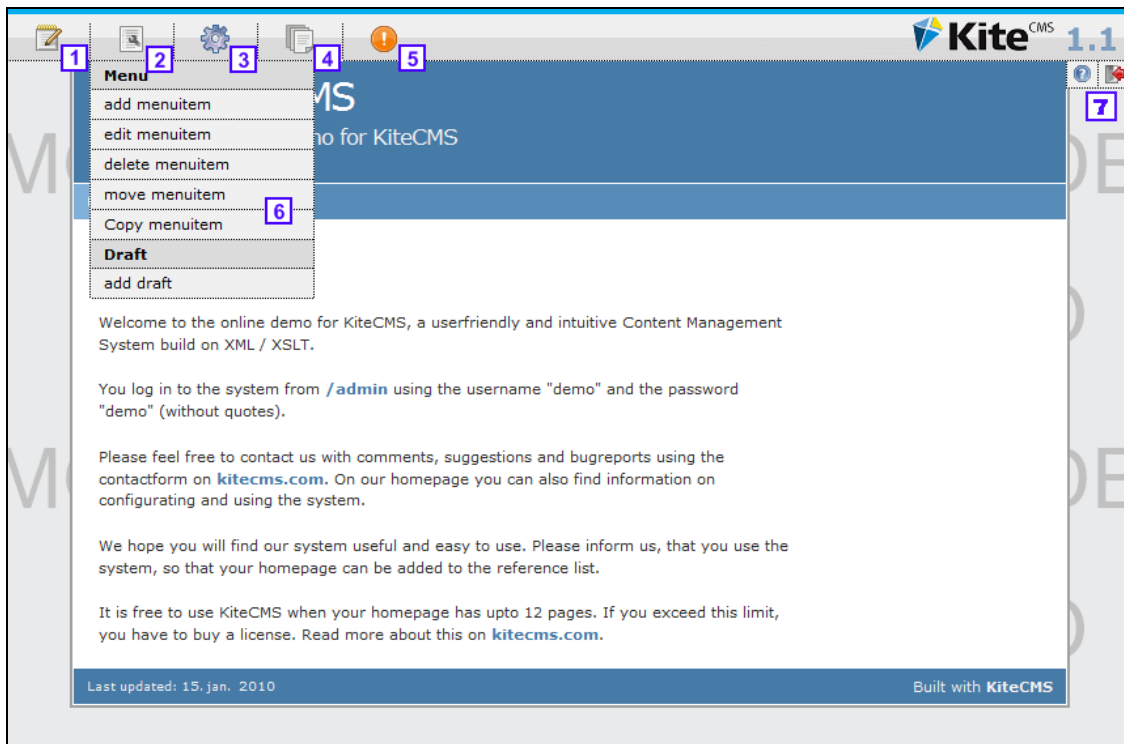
1 2 3 4 5

Kite CMS 1.1

7

Menu
add menuitem
edit menuitem
delete menuitem
move menuitem
Copy menuitem
Draft
add draft

6

MS
no for KiteCMS

Welcome to the online demo for KiteCMS, a userfriendly and intuitive Content Management System build on XML / XSLT.

You log in to the system from /admin using the username "demo" and the password "demo" (without quotes).

Please feel free to contact us with comments, suggestions and bugreports using the contactform on kitecms.com. On our homepage you can also find information on configurating and using the system.

We hope you will find our system useful and easy to use. Please inform us, that you use the system, so that your homepage can be added to the reference list.

It is free to use KiteCMS when your homepage has upto 12 pages. If you exceed this limit, you have to buy a license. Read more about this on kitecms.com.

Last updated: 15. jan. 2010

Built with KiteCMS